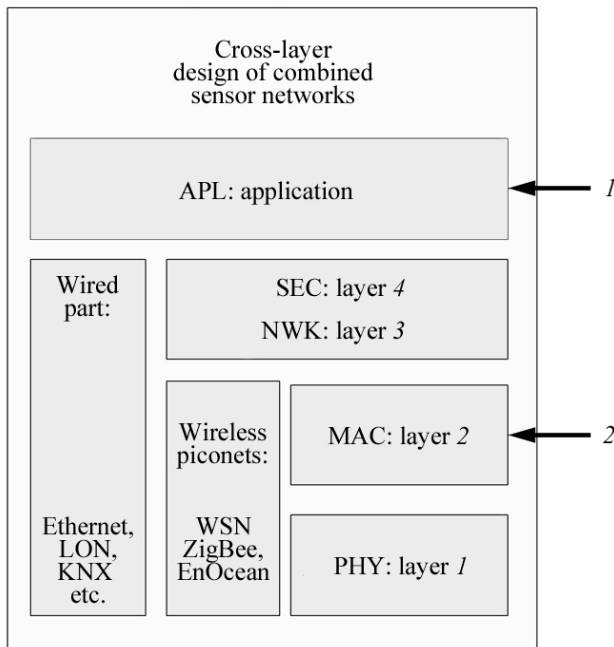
Cross-layer design of combined sensor networks

APL: application

1

Wired part:

Ethernet, LON, KNX etc.

SEC: layer 4

NWK: layer 3

Wireless piconets:

WSN ZigBee, EnOcean

MAC: layer 2

2

PHY: layer 1